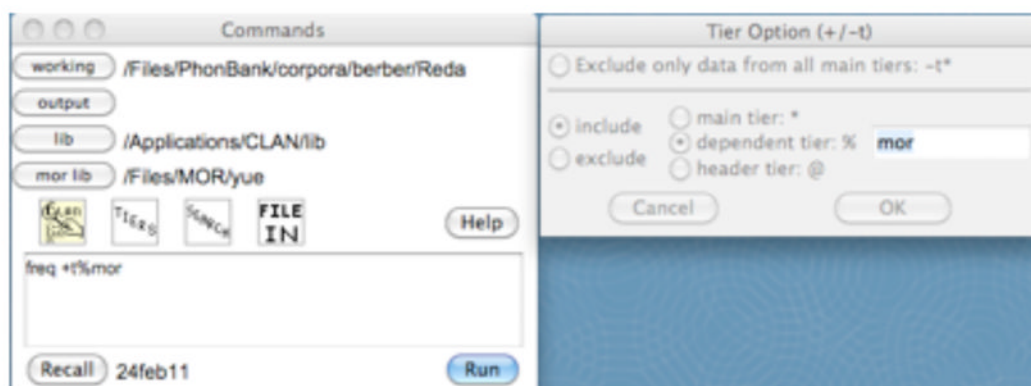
Commands

working /Files/PhonBank/corpora/berber/Reda

output

lib /Applications/CLAN/lib

mor lib /Files/MOR/yue

CLAN TIERS SEARCH FILE IN

Help

freq +t%mor

Recall 24feb11

Run

Tier Option (+/-t)

Exclude only data from all main tiers: -t*

include
exclude

main tier: *
dependent tier: % mor
header tier: @

Cancel

OK